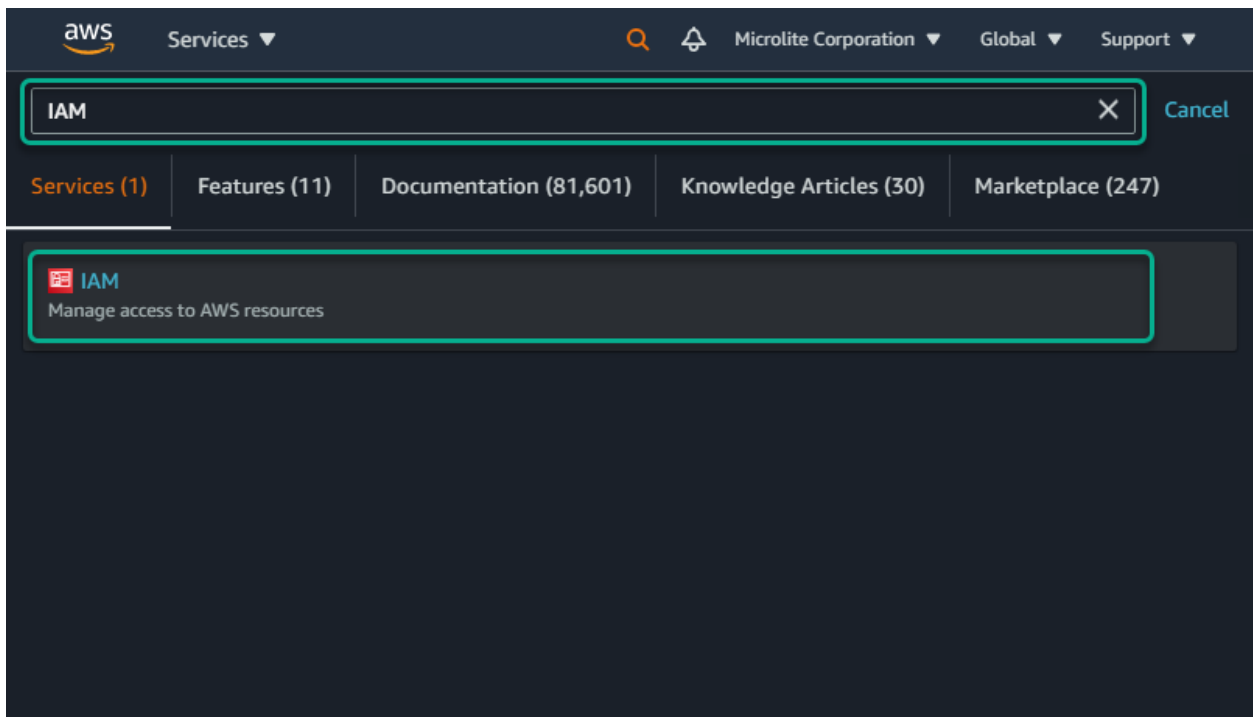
aws Services ▼ Microlite Corporation ▼ Global ▼ Support ▼

IAM ✕ Cancel

Services (1) | Features (11) | Documentation (81,601) | Knowledge Articles (30) | Marketplace (247)

IAM
Manage access to AWS resources